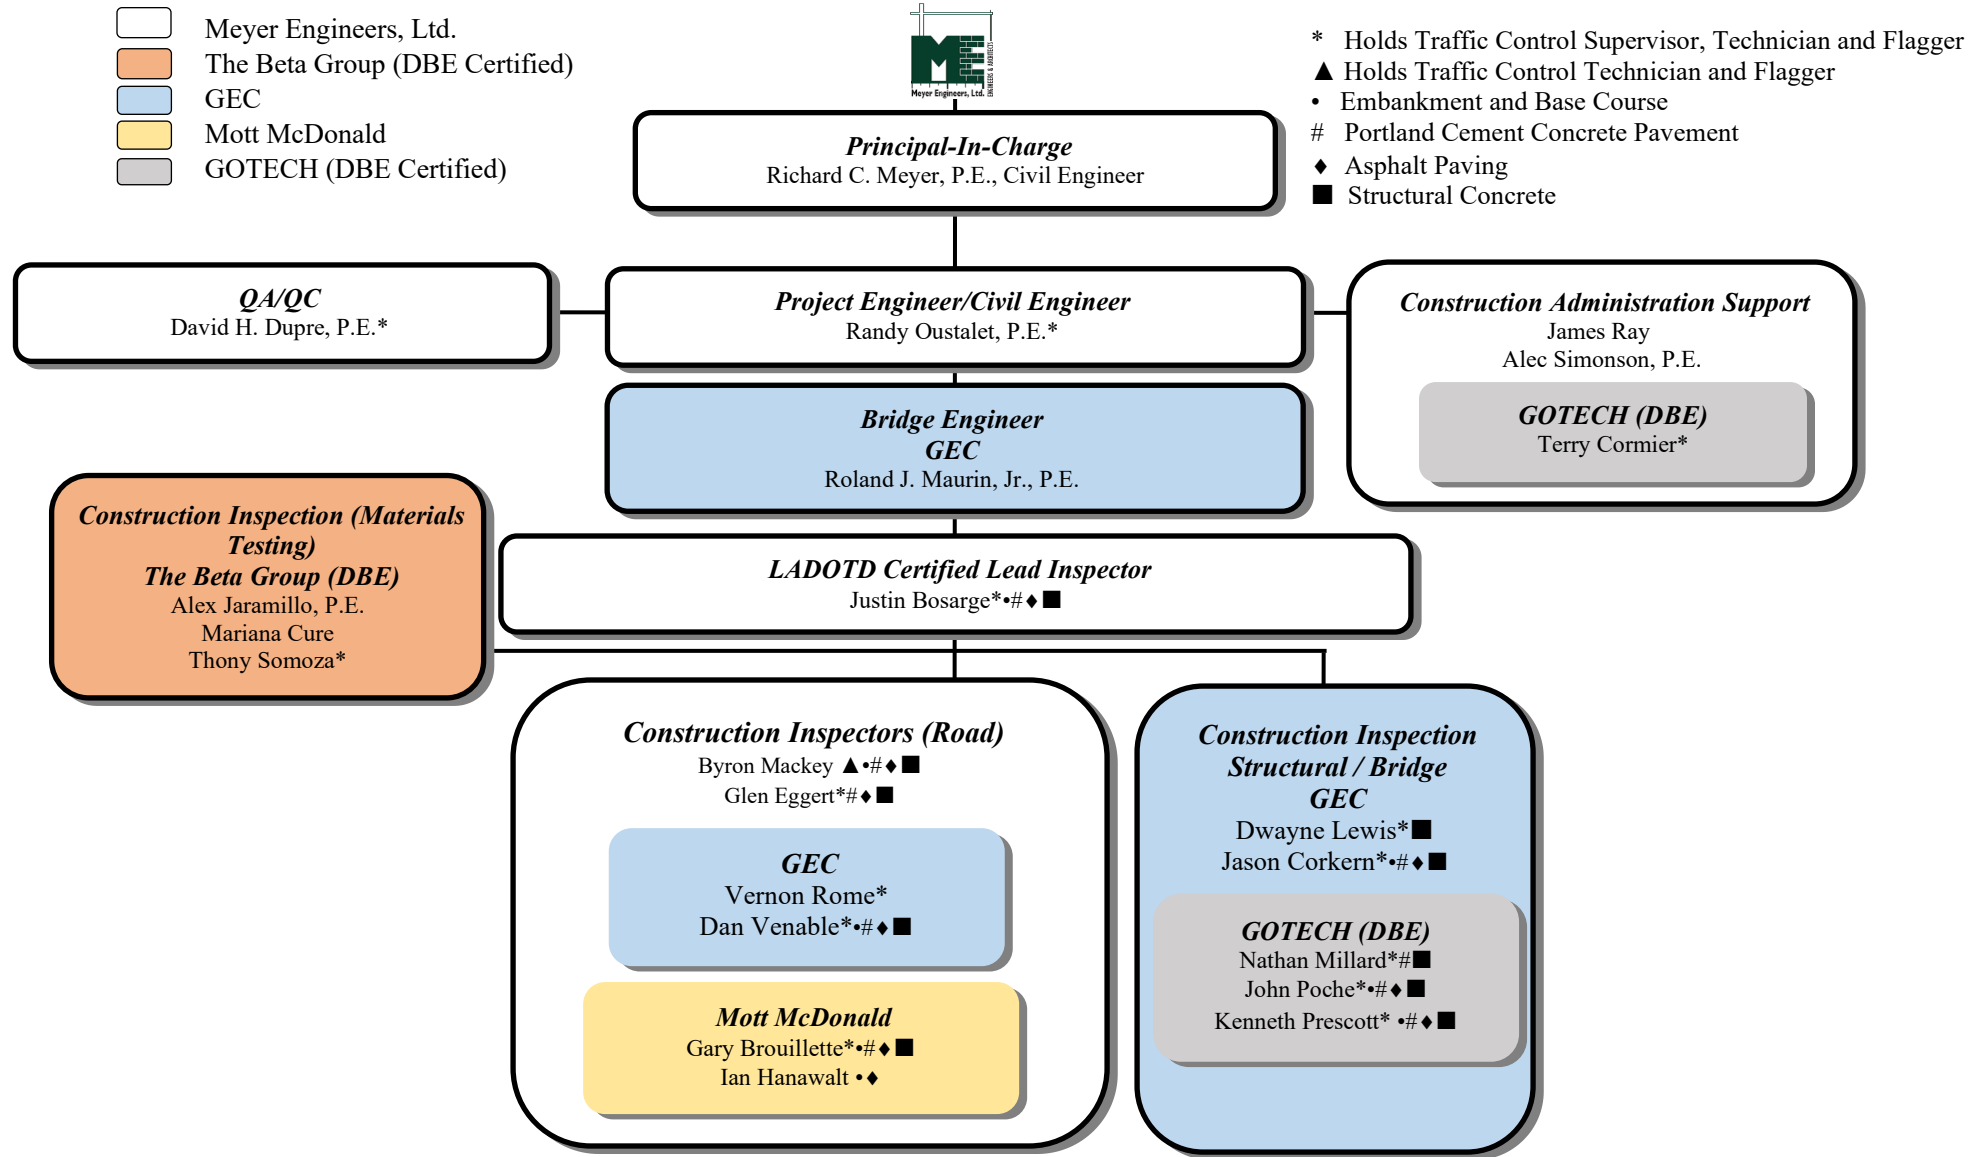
Meyer Engineers, Ltd.
The Beta Group (DBE Certified)
GEC
Mott McDonald
GOTECH (DBE Certified)

Meyer Engineers, Ltd.

\* Holds Traffic Control Supervisor, Technician and Flagger
▲ Holds Traffic Control Technician and Flagger
• Embankment and Base Course
\# Portland Cement Concrete Pavement
♦ Asphalt Paving
■ Structural Concrete

Principal-In-Charge
Richard C. Meyer, P.E., Civil Engineer

QA/QC
David H. Dupre, P.E.*

Project Engineer/Civil Engineer
Randy Oustalet, P.E.*

Construction Administration Support
James Ray
Alec Simonson, P.E.

GOTECH (DBE)
Terry Cormier*

Bridge Engineer
GEC
Roland J. Maurin, Jr., P.E.

Construction Inspection (Materials Testing)
The Beta Group (DBE)
Alex Jaramillo, P.E.
Mariana Cure
Thony Somoza*

LADOTD Certified Lead Inspector
Justin Bosarge*•#♦■

Construction Inspectors (Road)
Byron Mackey ▲•#♦■
Glen Eggert*#♦■

GEC
Vernon Rome*
Dan Venable*•#♦■

Mott McDonald
Gary Brouillette*•#♦■
Ian Hanawalt •♦

Construction Inspection Structural / Bridge
GEC
Dwayne Lewis*■
Jason Corkern*•#♦■

GOTECH (DBE)
Nathan Millard*#■
John Poche*•#♦■
Kenneth Prescott* •#♦■